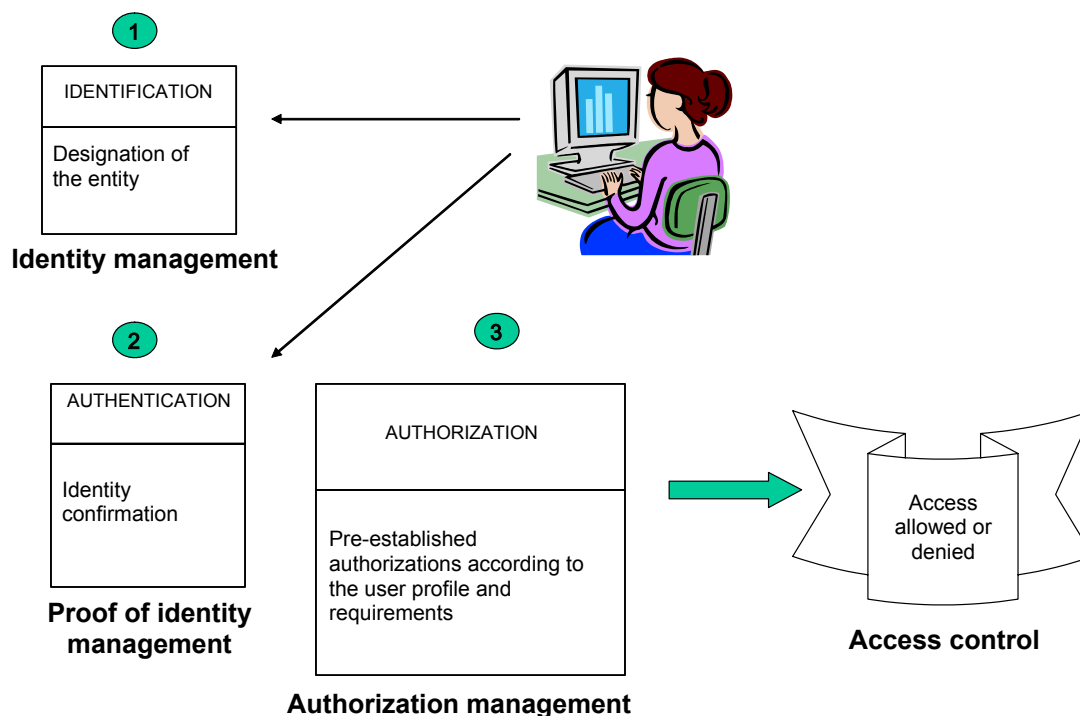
1

IDENTIFICATION

Designation of the entity

Identity management

2

AUTHENTICATION

Identity confirmation

Proof of identity management

3

AUTHORIZATION

Pre-established authorizations according to the user profile and requirements

Authorization management

Access allowed or denied

Access control